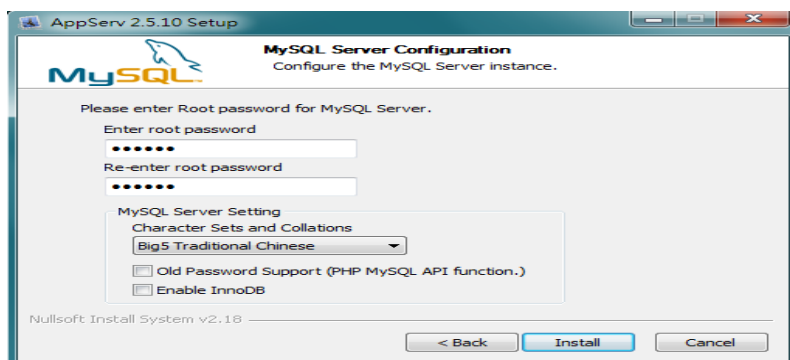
AppServ 2.5.10 Setup

MySQL

MySQL Server Configuration
Configure the MySQL Server instance.

Please enter Root password for MySQL Server.

Enter root password
••••••
Re-enter root password
••••••

MySQL Server Setting
Character Sets and Collations
Big5 Traditional Chinese
Old Password Support (PHP MySQL API function.)
Enable InnoDB

Nullsoft Install System v2.18

< Back
Install
Cancel